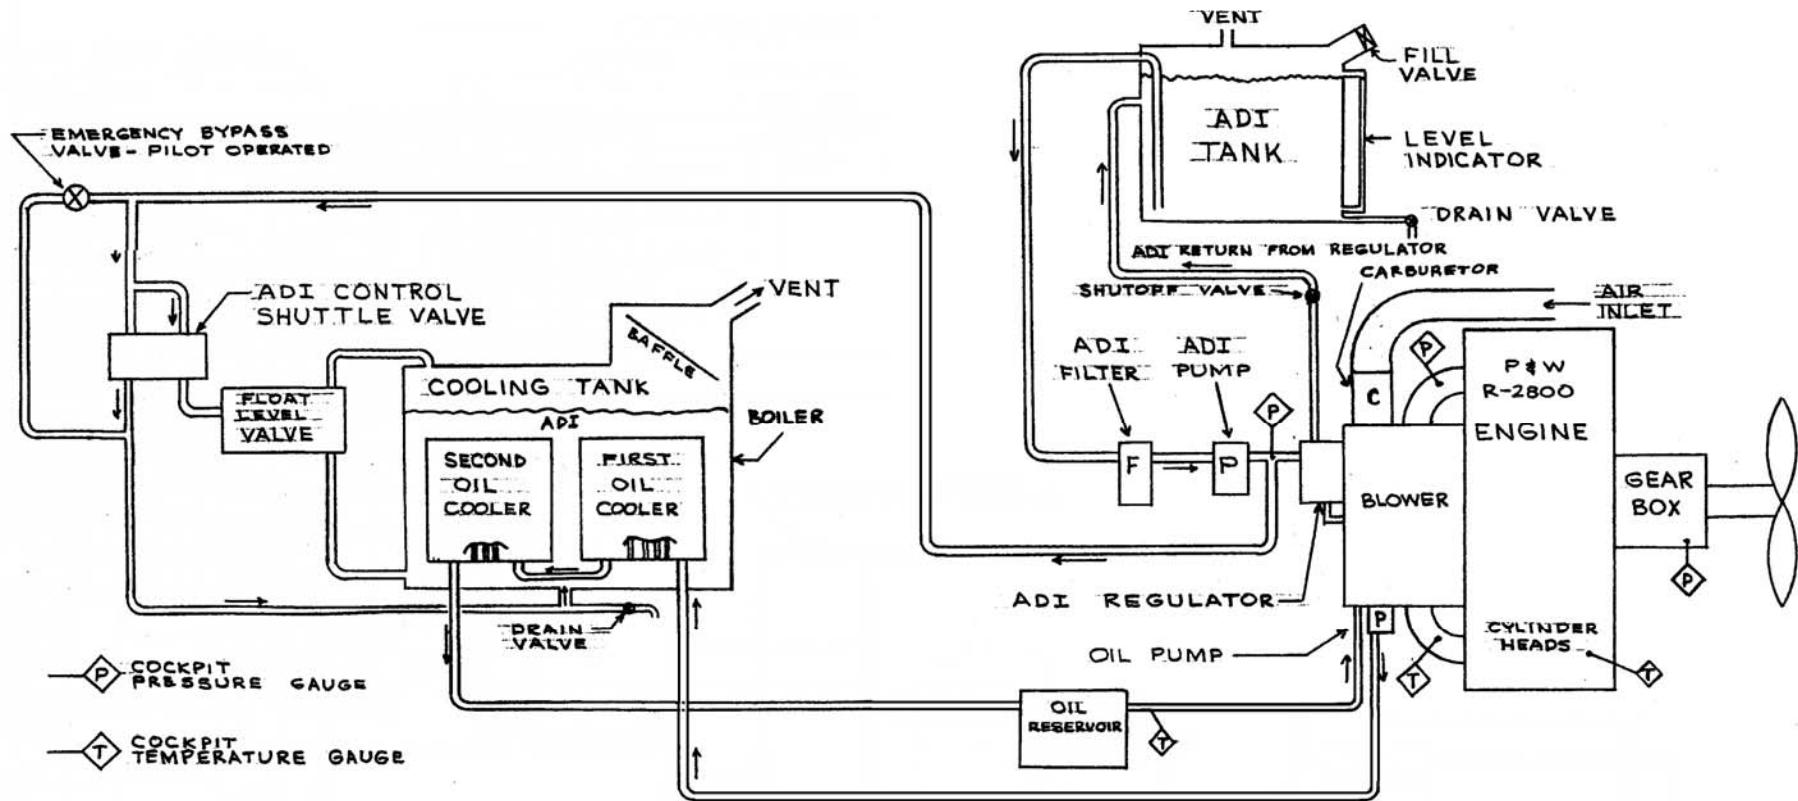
VENT

FILL VALVE

ADI TANK

LEVEL INDICATOR

DRAIN VALVE

ADI RETURN FROM REGULATOR

CARBURETOR

SHUTOFF VALVE

AIR INLET

EMERGENCY BYPASS VALVE - PILOT OPERATED

ADI CONTROL SHUTTLE VALVE

VENT

BAFFLE

FLOAT LEVEL VALVE

COOLING TANK

ADI

BOILER

SECOND OIL COOLER

FIRST OIL COOLER

DRAIN VALVE

ADI FILTER

ADI PUMP

P

F

P

C

P&W R-2800 ENGINE

P

BLOWER

GEAR BOX

P

ADI REGULATOR

OIL PUMP

P

CYLINDER HEADS

T

T

OIL RESERVOIR

T

P COCKPIT PRESSURE GAUGE

T COCKPIT TEMPERATURE GAUGE